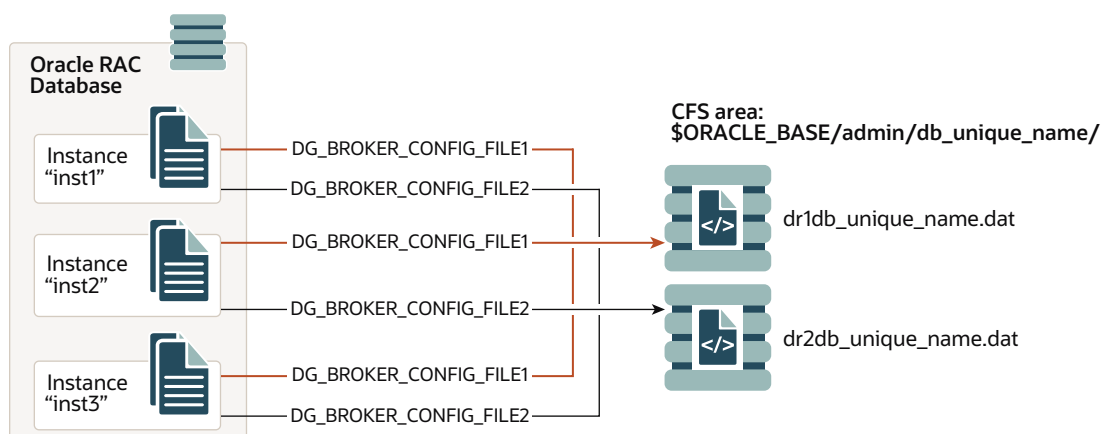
Oracle RAC Database

Instance “inst1”

DG_BROKER_CONFIG_FILE1

DG_BROKER_CONFIG_FILE2

Instance “inst2”

DG_BROKER_CONFIG_FILE1

DG_BROKER_CONFIG_FILE2

Instance “inst3”

DG_BROKER_CONFIG_FILE1

DG_BROKER_CONFIG_FILE2

CFS area: $ORACLE_BASE/admin/db_unique_name/

</>

dr1db_unique_name.dat

</>

dr2db_unique_name.dat